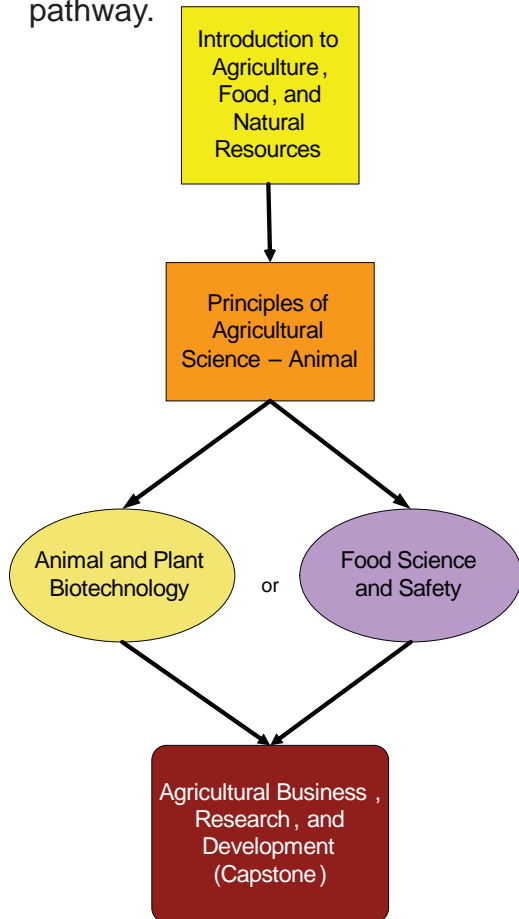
pathway.

Introduction to Agriculture, Food, and Natural Resources

Principles of Agricultural Science – Animal

Animal and Plant Biotechnology

or

Food Science and Safety

Agricultural Business, Research, and Development (Capstone)